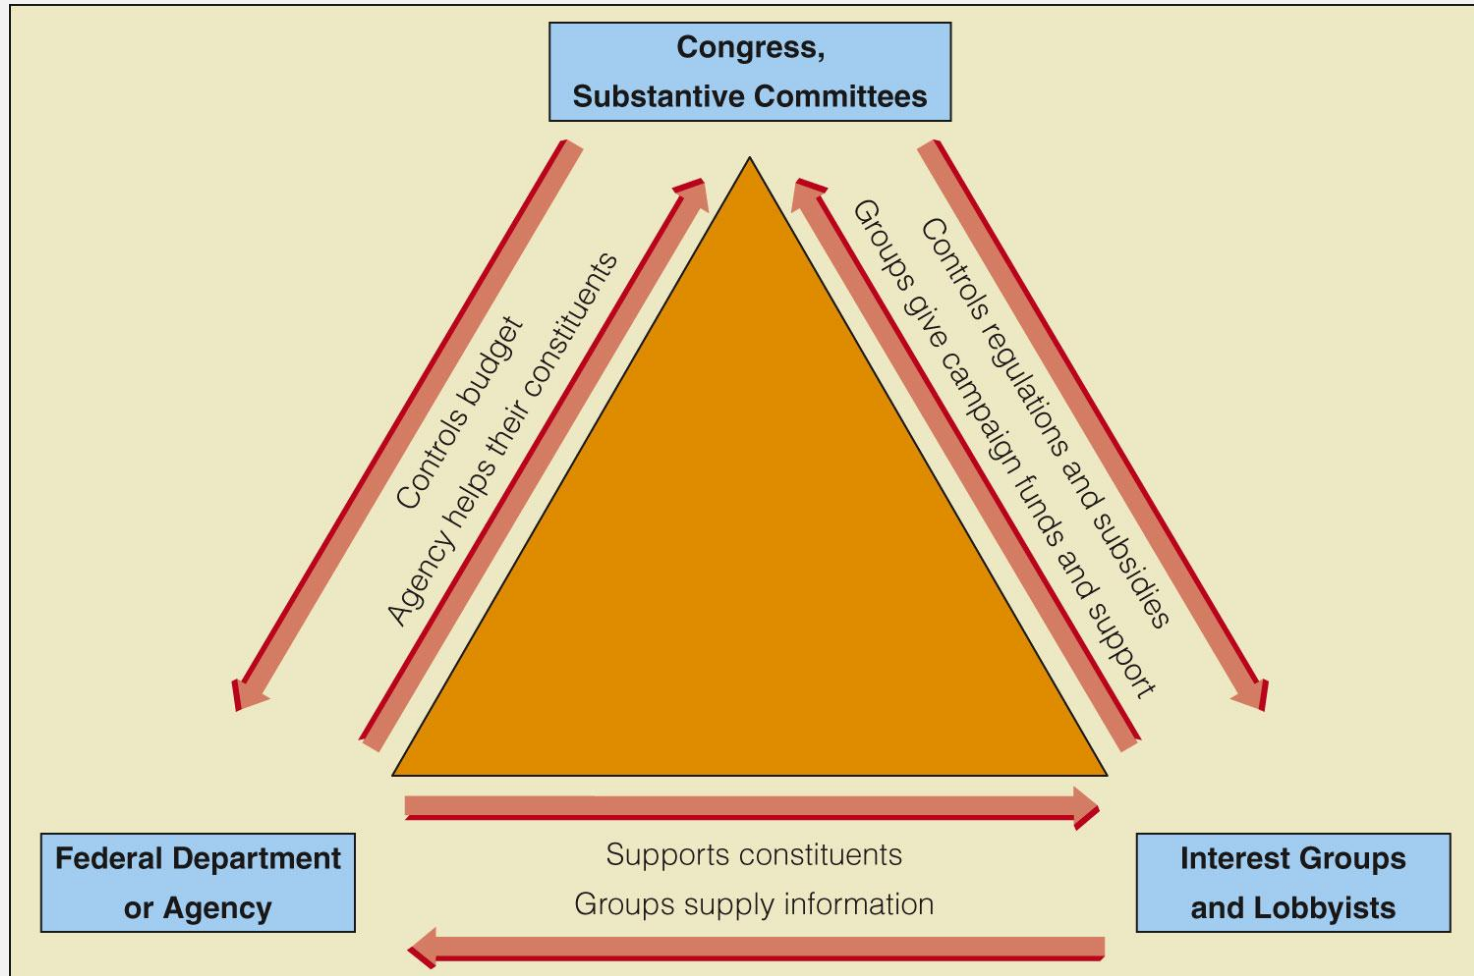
Congress,
Substantive Committees

Controls budget

Agency helps their constituents

Groups give campaign funds and support

Controls regulations and subsidies

Federal Department or Agency

Supports constituents

Groups supply information

Interest Groups and Lobbyists